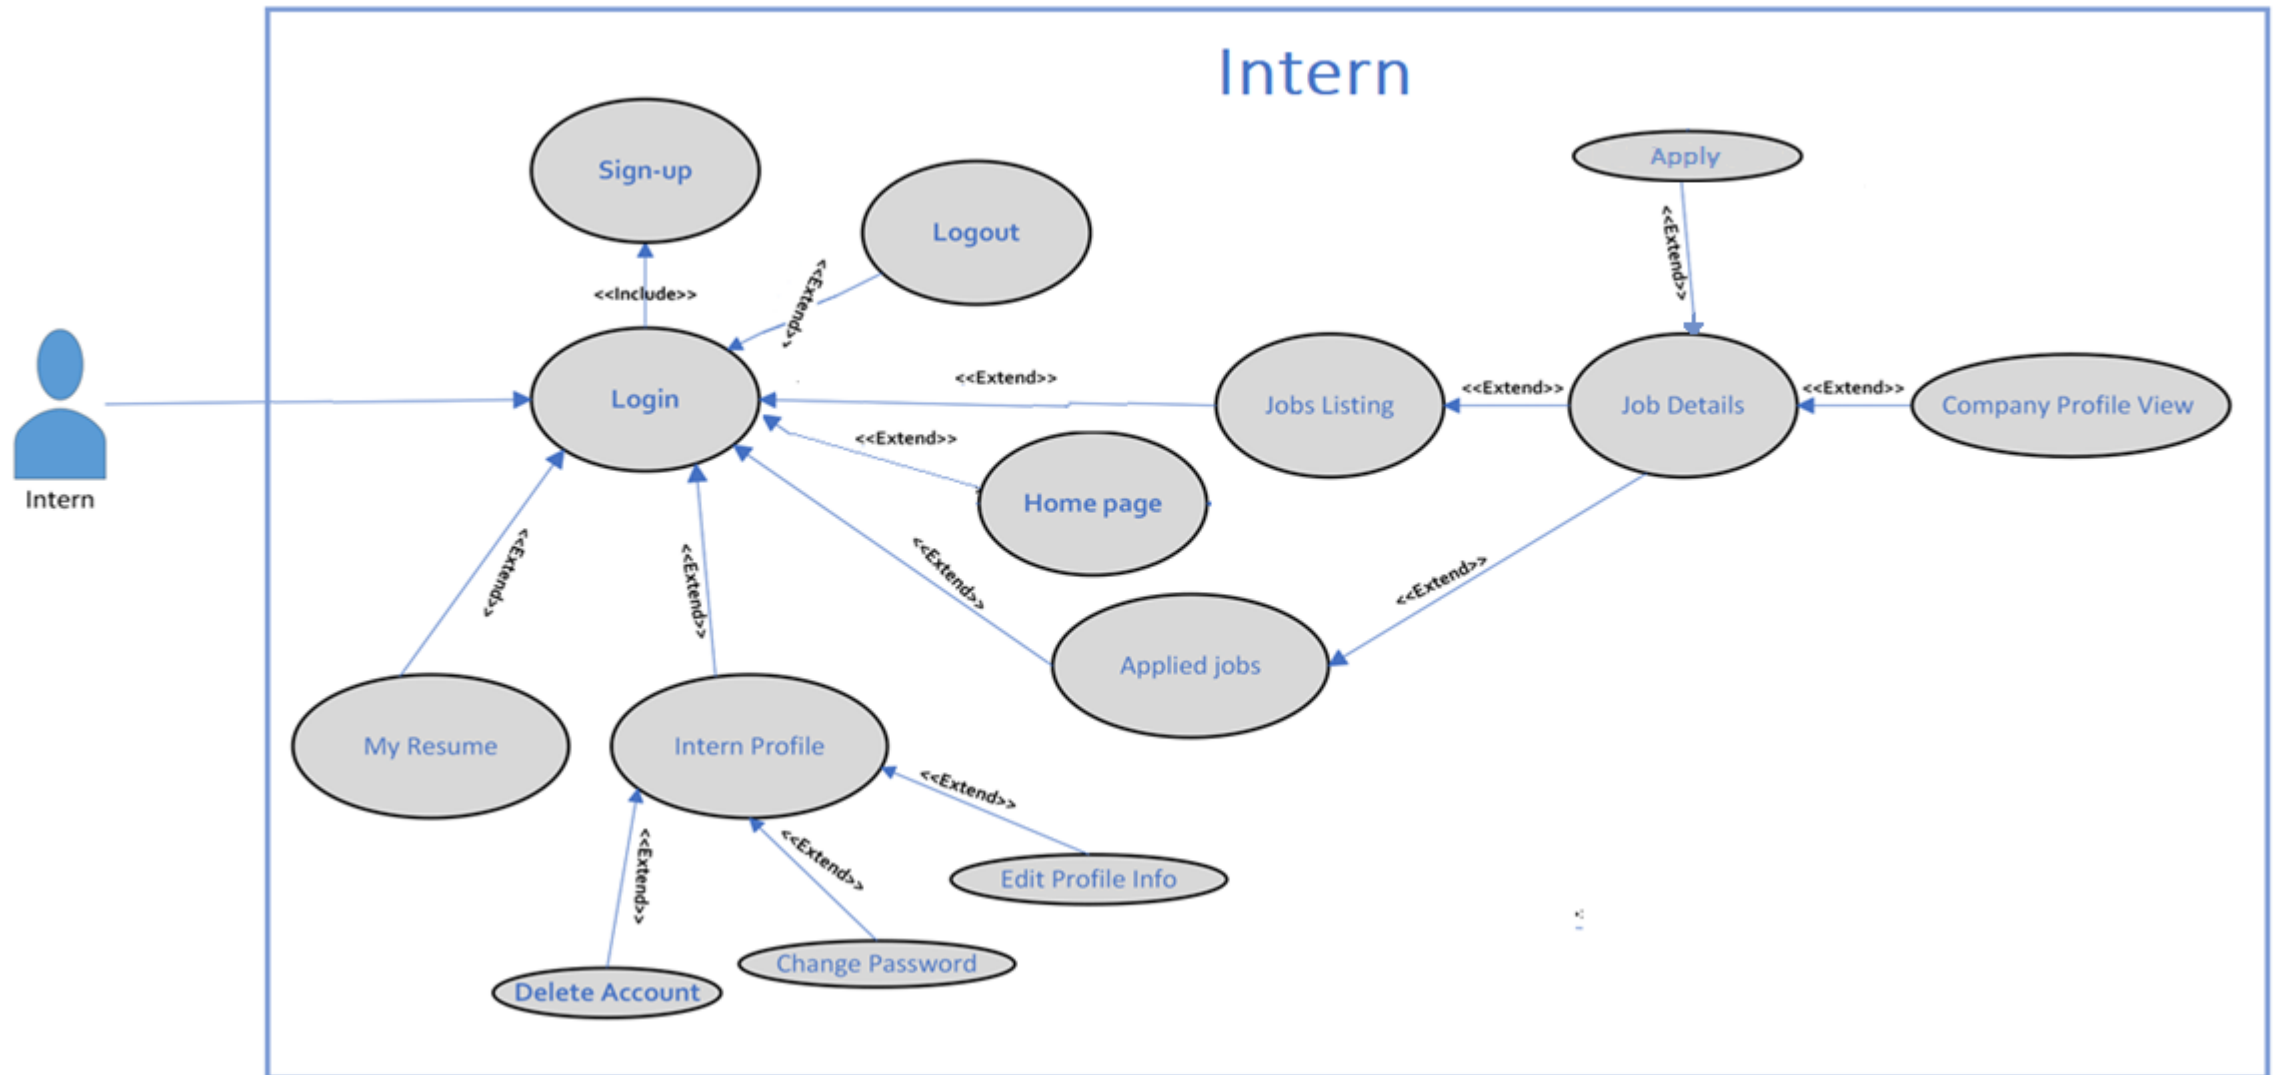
Intern

Intern

Sign-up

Logout

<<Include>>

<<Extend>>

Login

<<Extend>>

<<Extend>>

Home page

Jobs Listing

<<Extend>>

Job Details

<<Extend>>

Company Profile View

Apply

<<Extend>>

<<Extend>>

<<Extend>>

<<Extend>>

<<Extend>>

Applied jobs

My Resume

Intern Profile

<<Extend>>

<<Extend>>

<<Extend>>

Edit Profile Info

Change Password

Delete Account